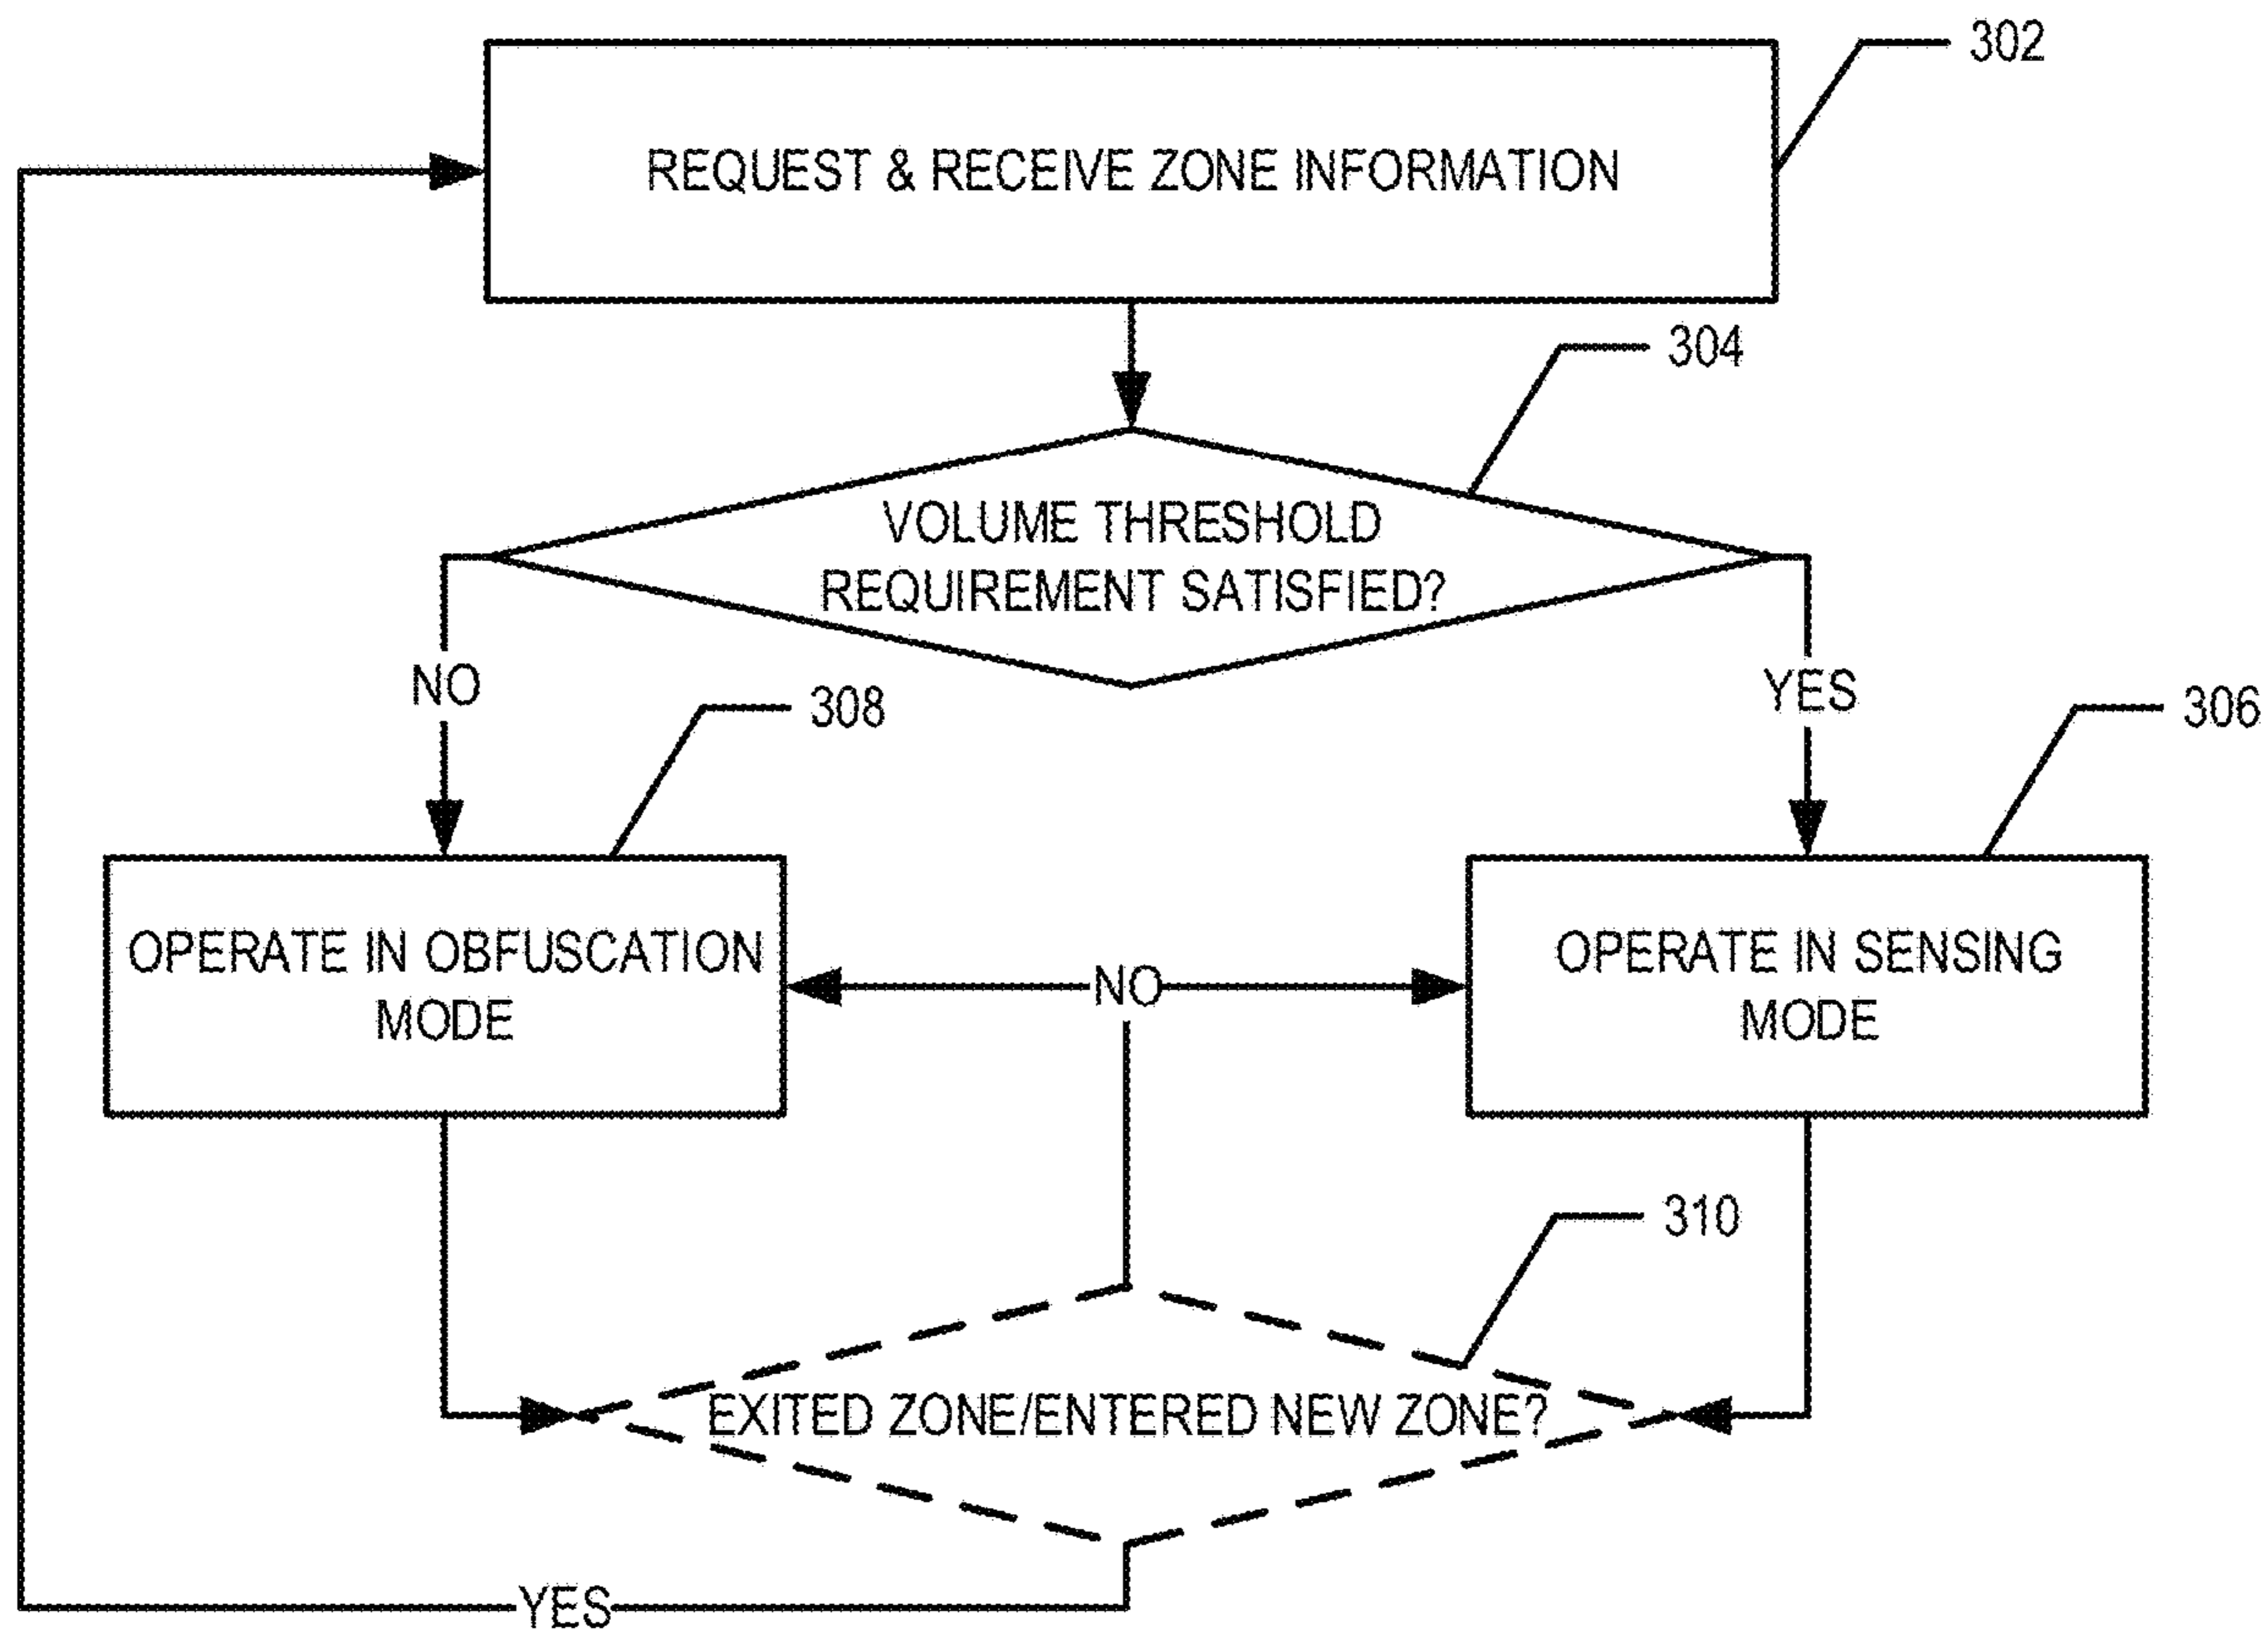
302

REQUEST & RECEIVE ZONE INFORMATION

304

VOLUME THRESHOLD REQUIREMENT SATISFIED?

NO

YES

308

306

OPERATE IN OBFUSCATION MODE

NO

OPERATE IN SENSING MODE

310

EXITED ZONE/ENTERED NEW ZONE?

YES